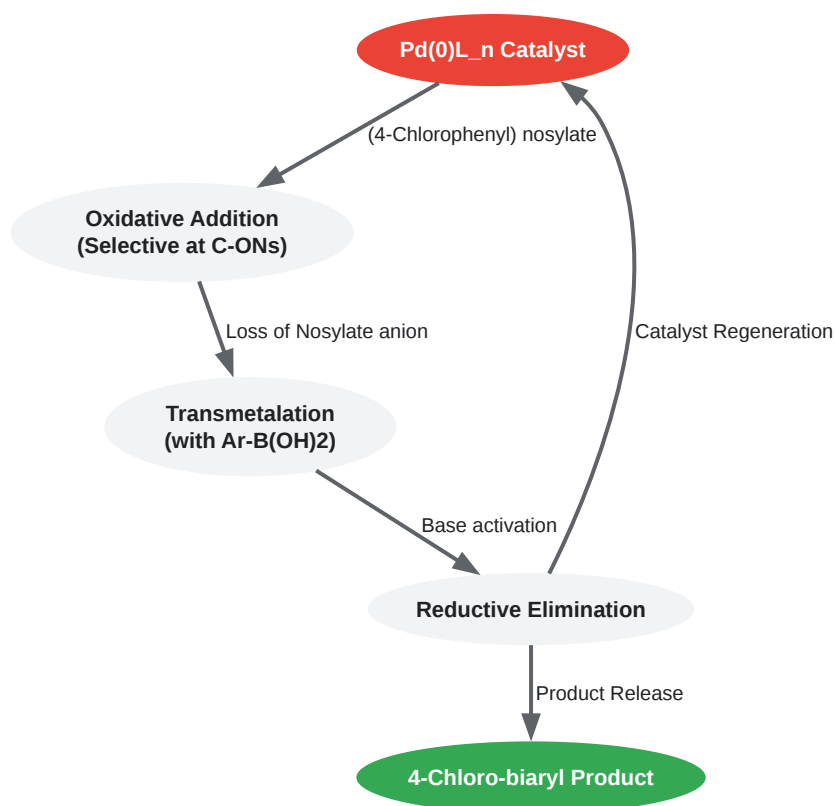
Pd(0)L_n Catalyst

(4-Chlorophenyl) nosylate

Oxidative Addition
(Selective at C-ONs)

Loss of Nosylate anion

Catalyst Regeneration

Transmetalation
(with Ar-B(OH)2)

Base activation

Reductive Elimination

Product Release

4-Chloro-biaryl Product